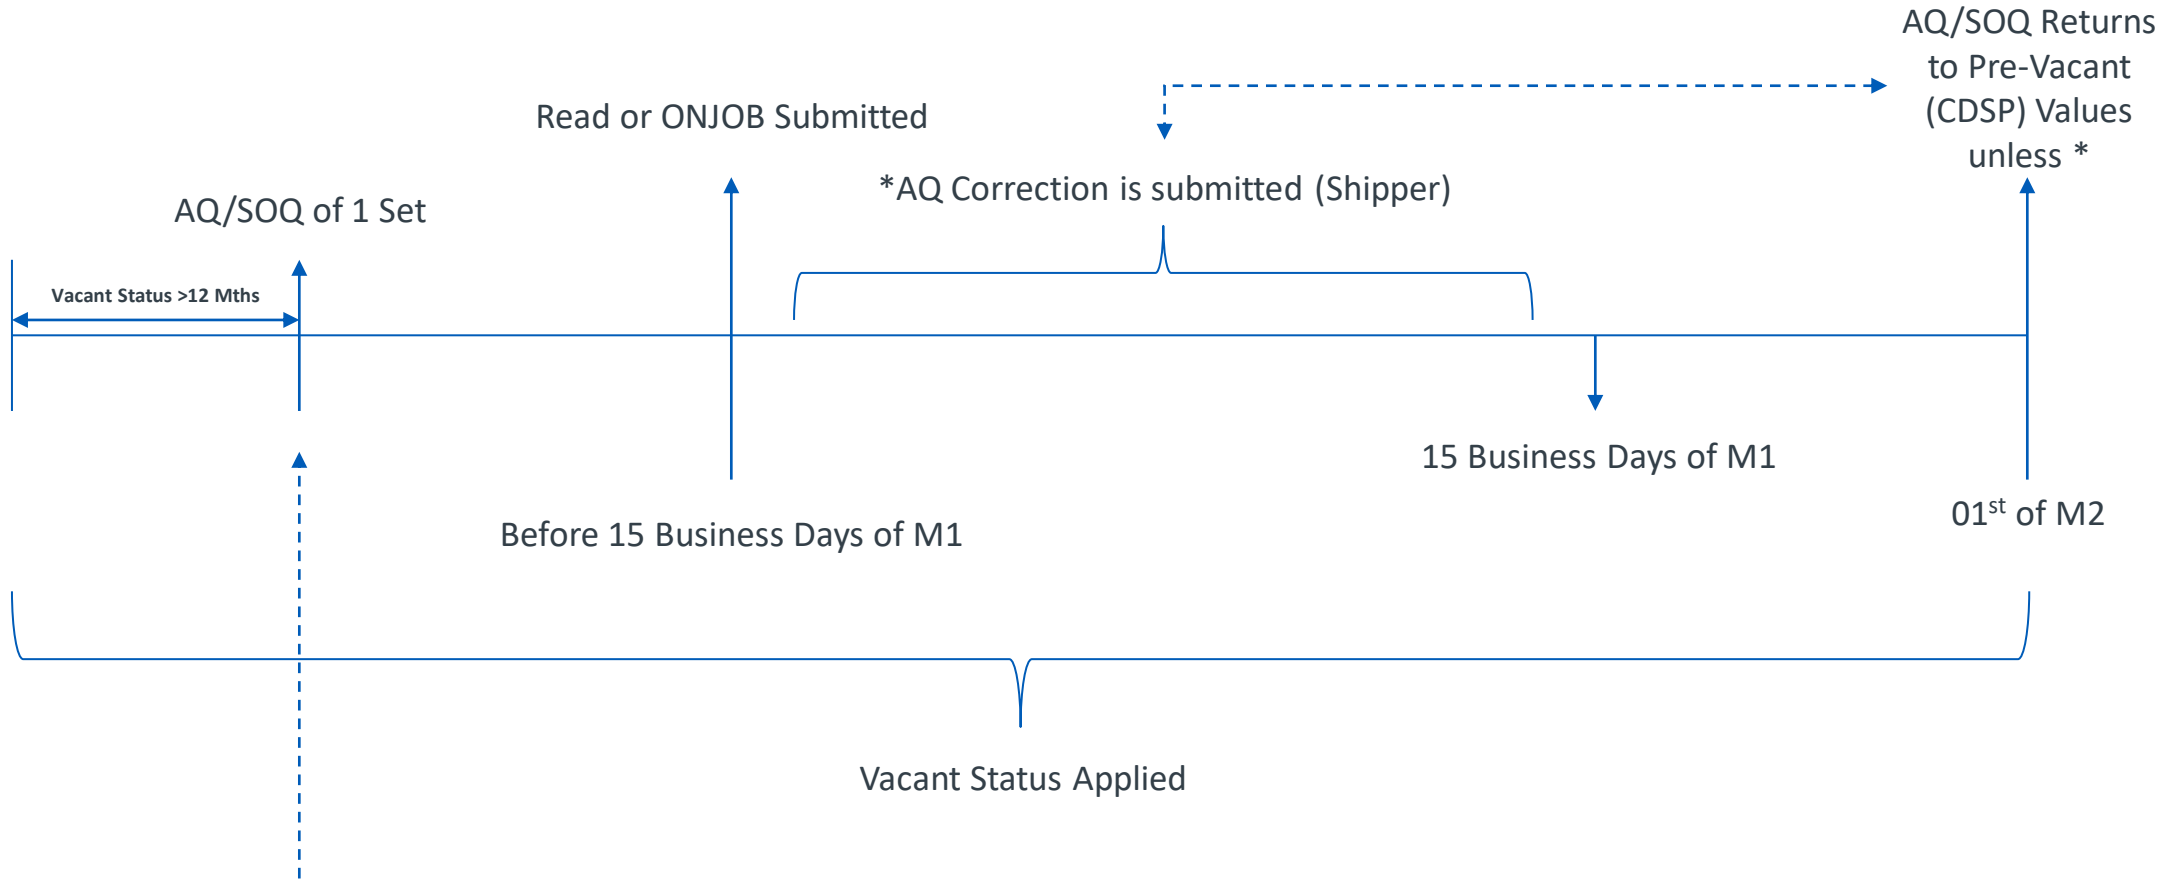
AQ/SOQ Returns to Pre-Vacant (CDSP) Values unless *

Read or ONJOB Submitted

*AQ Correction is submitted (Shipper)

AQ/SOQ of 1 Set

Vacant Status >12 Mths

15 Business Days of M1

01$^{st}$ of M2

Before 15 Business Days of M1

Vacant Status Applied